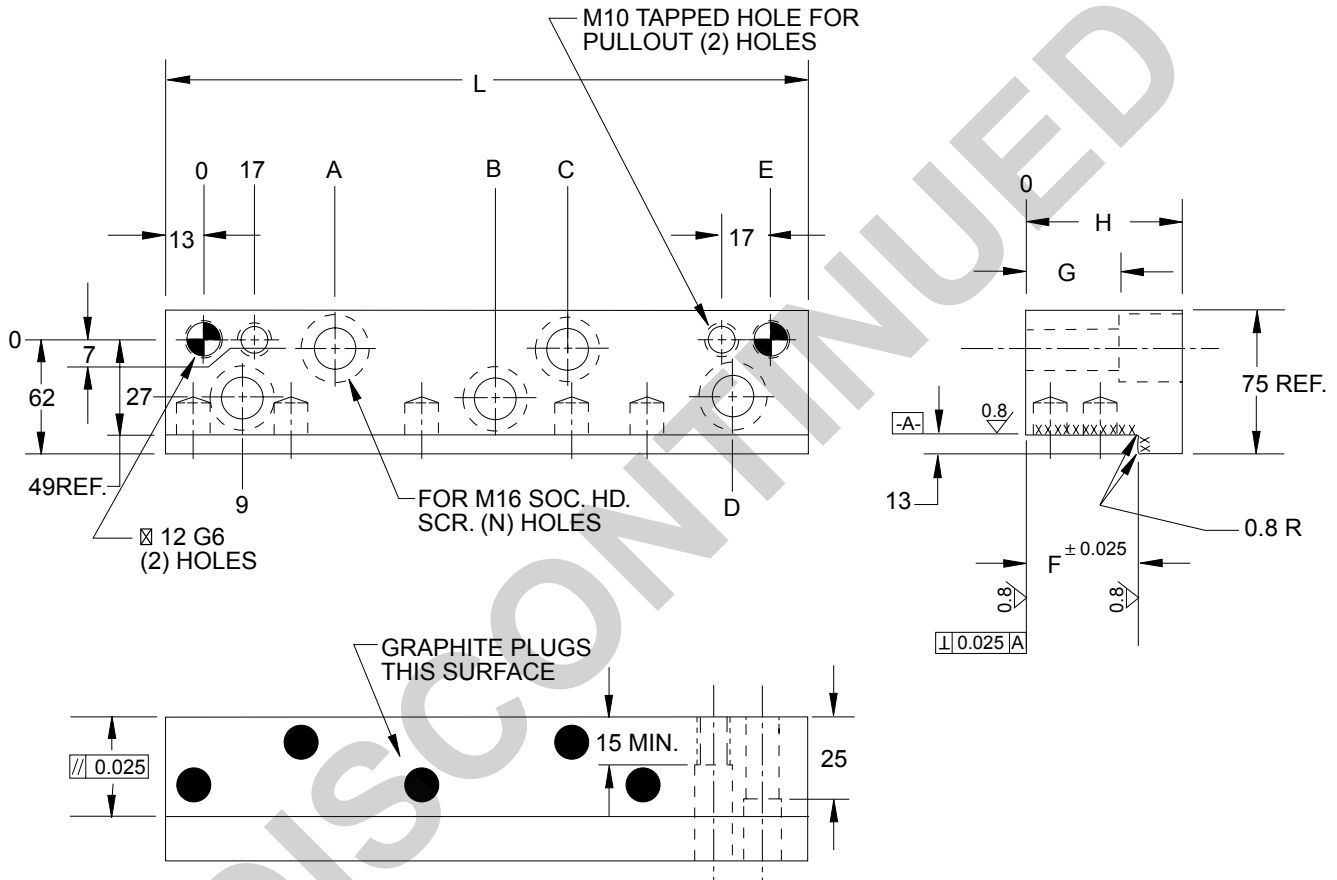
M10 TAPPED HOLE FOR PULLOUT (2) HOLES

L

0 17 A B C E

13 17

0

H

G

0

7

62

27

49REF.

9

D

75 REF.

-A-

0.8

13

0.8 R

FOR M16 SOC. HD. SCR. (N) HOLES

⊠ 12 G6 (2) HOLES

$F^{\pm 0.025}$

0.8

0.8

⊥ 0.025 A

GRAPHITE PLUGS THIS SURFACE

// 0.025

15 MIN.

25

DISCONTINUED